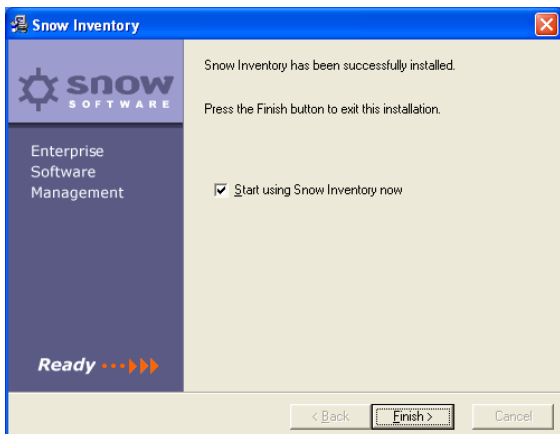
Snow Inventory

snow SOFTWARE

Enterprise Software Management

Ready

Snow Inventory has been successfully installed.

Press the Finish button to exit this installation.

Start using Snow Inventory now

< Back

Finish >

Cancel